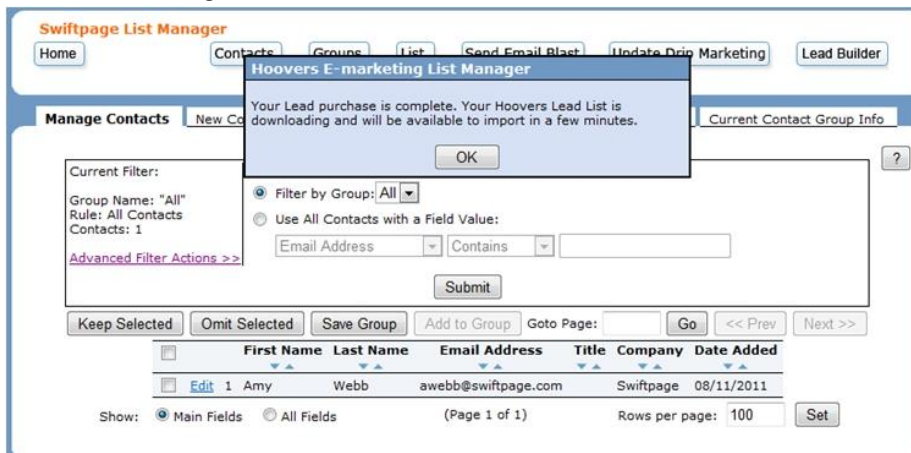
Swiftpage List Manager

Home | Contacts | Groups | List | Send Email Blast | Update Drip Marketing | Lead Builder

Hoovers E-marketing List Manager

Your Lead purchase is complete. Your Hoovers Lead List is downloading and will be available to import in a few minutes.

OK

Manage Contacts | New Co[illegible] | Current Contact Group Info

?

Current Filter:

Group Name: "All"
Rule: All Contacts
Contacts: 1

Advanced Filter Actions >>

Filter by Group: All

Use All Contacts with a Field Value:

Email Address | Contains

Submit

Keep Selected | Omit Selected | Save Group | Add to Group | Goto Page: | Go | << Prev | Next >>

| | | First Name | Last Name | Email Address | Title | Company | Date Added |
|---|---|---|---|---|---|---|---|
| Edit | 1 | Amy | Webb | awebb@swiftpage.com | | Swiftpage | 08/11/2011 |

Show: Main Fields | All Fields | (Page 1 of 1) | Rows per page: 100 | Set